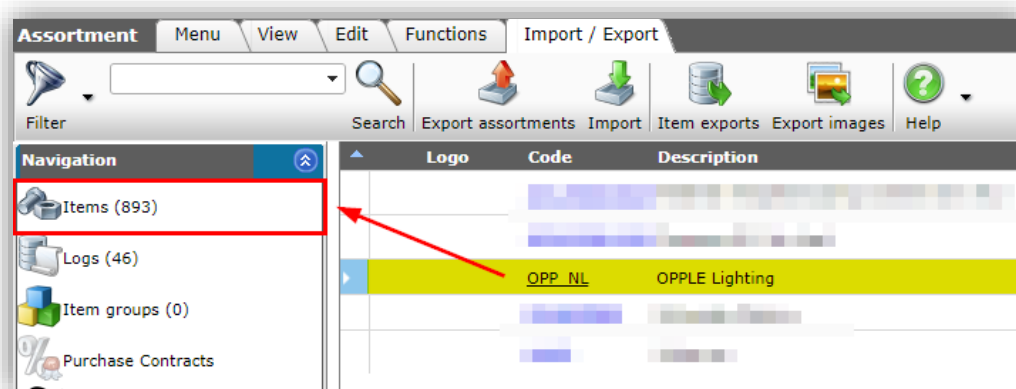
Assortment | Menu | View | Edit | Functions | Import / Export

Filter | Search | Export assortments | Import | Item exports | Export images | Help

Navigation

Items (893)

Logs (46)

Item groups (0)

Purchase Contracts

| Logo | Code | Description |
|---|---|---|
| | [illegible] | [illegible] |
| | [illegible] | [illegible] |
| | OPP_NL | OPPLE Lighting |
| | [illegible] | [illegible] |
| | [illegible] | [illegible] |